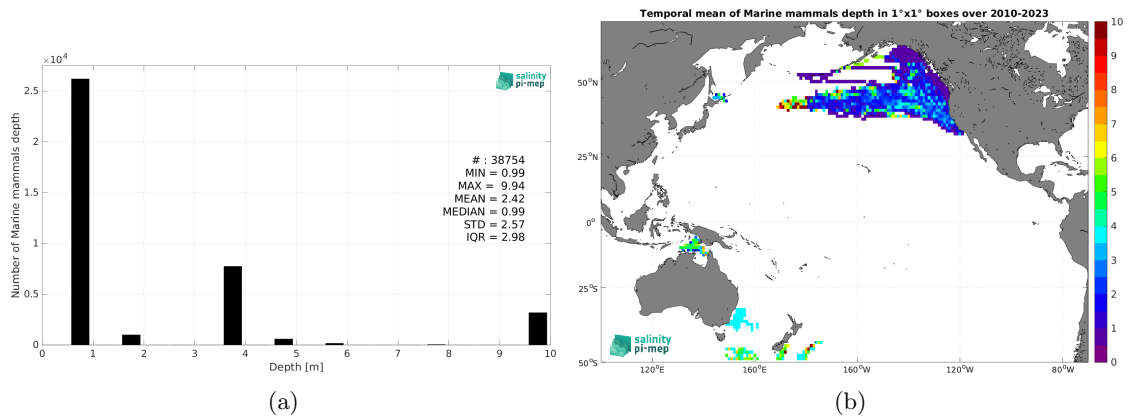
$\times 10^4$

2.5
2
1.5
1
0.5
0

Number of Marine mammals depth

salinity pi-mep

# : 38754
MIN = 0.99
MAX = 9.94
MEAN = 2.42
MEDIAN = 0.99
STD = 2.57
IQR = 2.98

0 1 2 3 4 5 6 7 8 9 10
Depth [m]

(a)

Temporal mean of Marine mammals depth in 1°x1° boxes over 2010-2023

50°N
25°N
0°
25°S
50°S

120°E 160°E 160°W 120°W 80°W

salinity pi-mep

10
9
8
7
6
5
4
3
2
1
0

(b)